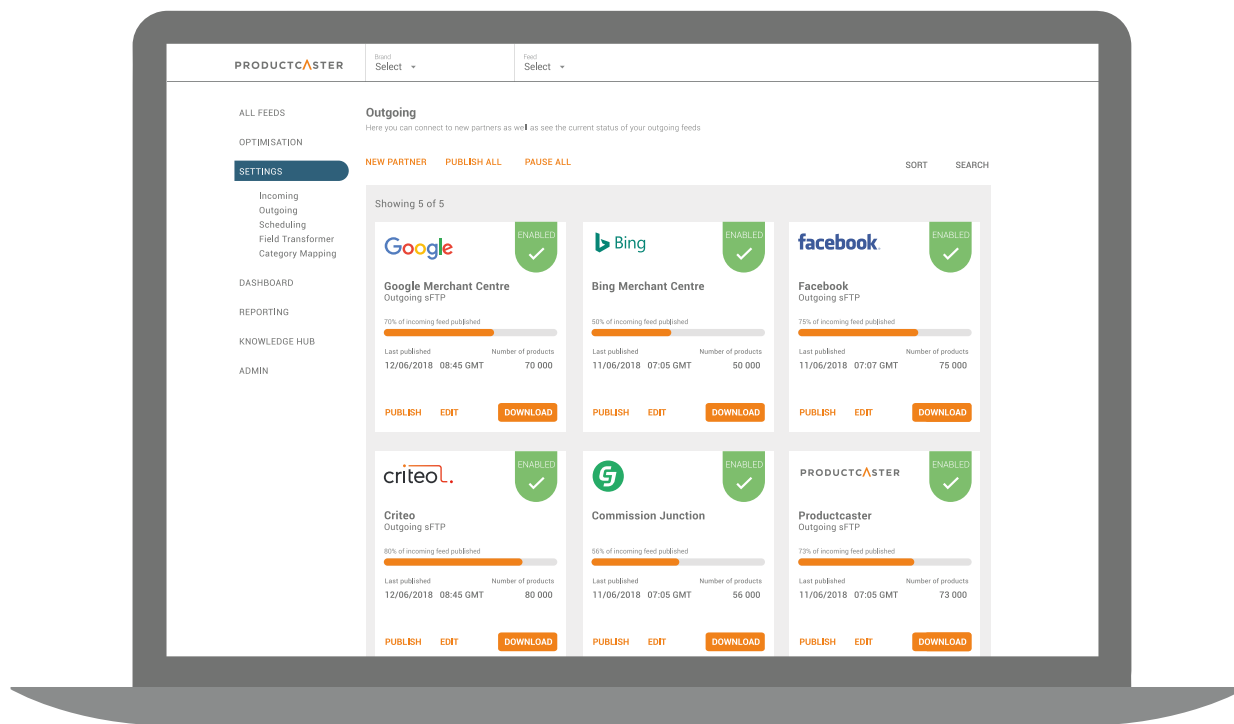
PRODUCTCASTER

Brand
Select

Feed
Select

ALL FEEDS

OPTIMISATION

SETTINGS

Incoming
Outgoing
Scheduling
Field Transformer
Category Mapping

DASHBOARD

REPORTING

KNOWLEDGE HUB

ADMIN

Outgoing
Here you can connect to new partners as well as see the current status of your outgoing feeds

NEW PARTNER PUBLISH ALL PAUSE ALL SORT SEARCH

Showing 5 of 5

Google
ENABLED
Google Merchant Centre
Outgoing sFTP
70% of incoming feed published
Last published 12/06/2018 08:45 GMT
Number of products 70 000
PUBLISH EDIT DOWNLOAD

Bing
ENABLED
Bing Merchant Centre
50% of incoming feed published
Last published 11/06/2018 07:05 GMT
Number of products 50 000
PUBLISH EDIT DOWNLOAD

facebook.
ENABLED
Facebook
Outgoing sFTP
75% of incoming feed published
Last published 11/06/2018 07:07 GMT
Number of products 75 000
PUBLISH EDIT DOWNLOAD

criteo.
ENABLED
Criteo
Outgoing sFTP
80% of incoming feed published
Last published 12/06/2018 08:45 GMT
Number of products 80 000
PUBLISH EDIT DOWNLOAD

ENABLED
Commission Junction
56% of incoming feed published
Last published 11/06/2018 07:05 GMT
Number of products 56 000
PUBLISH EDIT DOWNLOAD

PRODUCTCASTER
ENABLED
Productcaster
Outgoing sFTP
73% of incoming feed published
Last published 11/06/2018 07:05 GMT
Number of products 73 000
PUBLISH EDIT DOWNLOAD